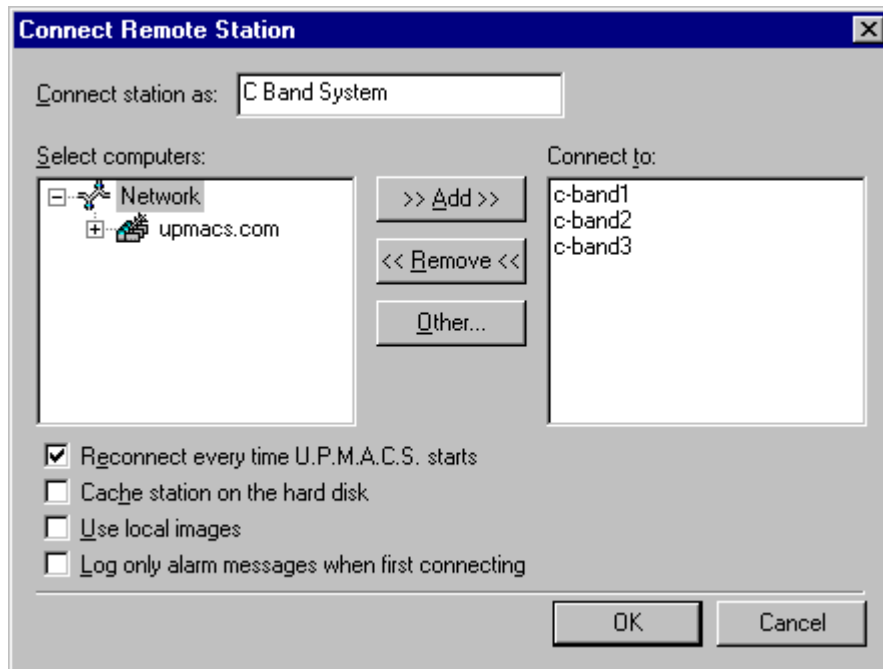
Connect Remote Station

Connect station as: C Band System

Select computers:

Network

upmacs.com

>> Add >>

<< Remove <<

Other...

Connect to:

c-band1
c-band2
c-band3

☑ Reconnect every time U.P.M.A.C.S. starts

☐ Cache station on the hard disk

☐ Use local images

☐ Log only alarm messages when first connecting

OK

Cancel